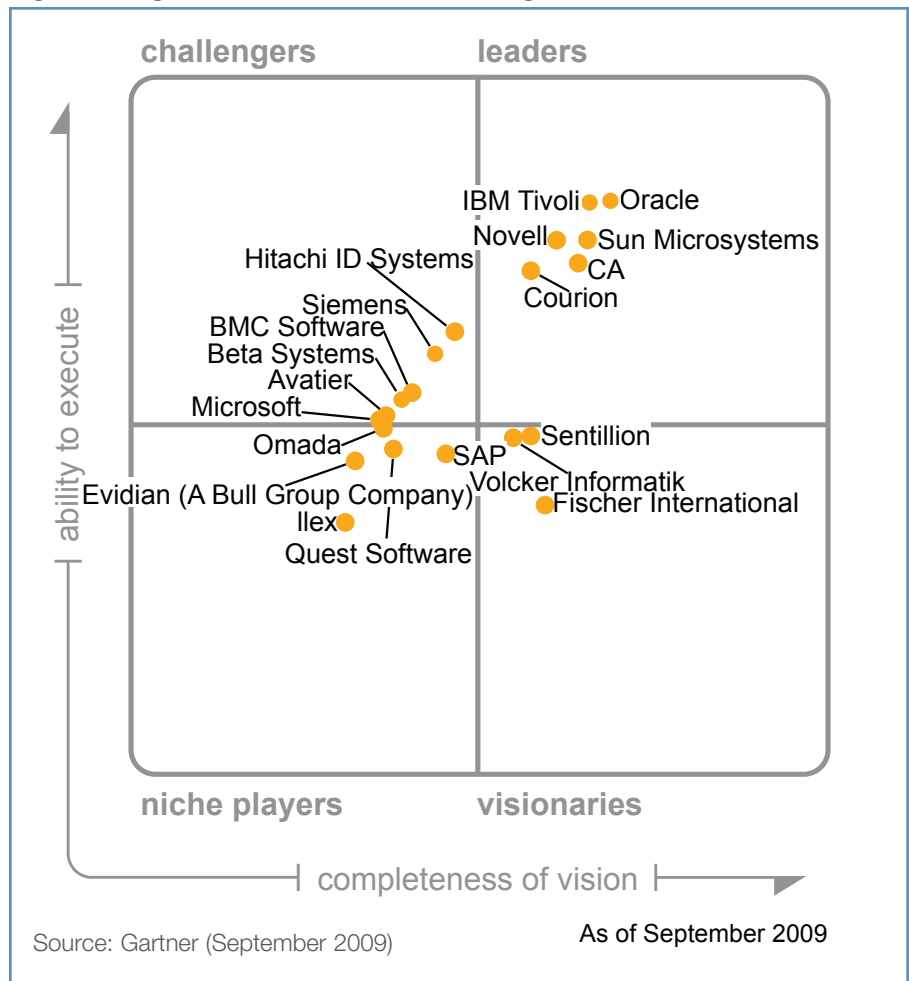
challengers

leaders

ability to execute

IBM Tivoli

Oracle

Novell

Sun Microsystems

Hitachi ID Systems

CA

Courion

Siemens

BMC Software

Beta Systems

Avatier

Microsoft

Sentillion

Omada

SAP

Volcker Informatik

Evidian (A Bull Group Company)

Fischer International

Ilex

Quest Software

niche players

visionaries

completeness of vision

Source: Gartner (September 2009)

As of September 2009